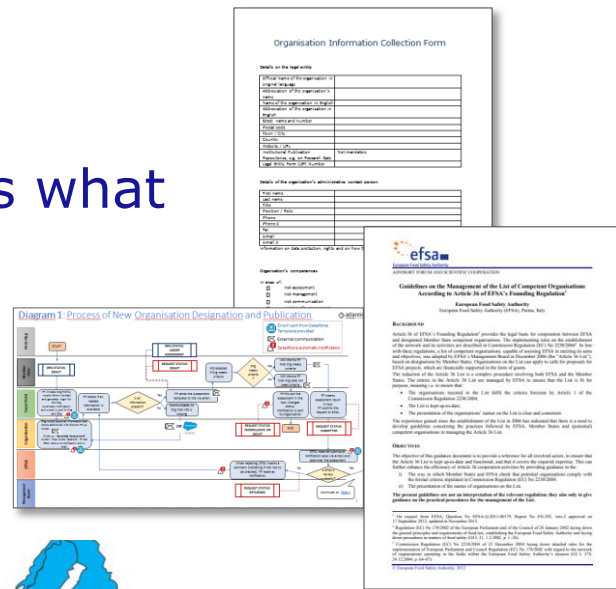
s what

Organisation Information Collection Form

Details on the legal entity

| Official name of the organisation in original language | |
|---|---|
| Abbreviation of the organisation's name | |
| Name of the organisation in English | |
| Abbreviation of the organisation in English | |
| Street name and number | |
| Postal code | |
| Town / City | |
| Country | |
| Website / URL | |
| Institutional Publication Repositories, e.g. on Research Gate | Not mandatory |
| Legal Entity Form (VAT Number | |

Details of the organisation's administrative contact person

| First name | |
|---|---|
| Last name | |
| Title | |
| Position / Role | |
| Phone | |
| Phone 2 | |
| Fax | |
| E-mail | |
| E-mail 2 | |

Information on data protection, rights and on how t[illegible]

Organisation's competences

In area of:
Risk assessment
Risk management
Risk communication

efsa
European Food Safety Authority

ADVISORY FORUM AND SCIENTIFIC COOPERATION

Guidelines on the Management of the List of Competent Organisations According to Article 36 of EFSA's Founding Regulation

European Food Safety Authority
European Food Safety Authority (EFSA), Parma, Italy

BACKGROUND

Diagram 1: Process of New Organisation Designation and Publication

Email sent from Salesforce Template pre-filled
External communication
Salesforce automatic notification

START
REQUEST STATUS: UNDER
REQUEST STATUS: APPROVED
REQUEST STATUS: SUBMITTED
REQUEST STATUS: REFUSED
REQUEST STATUS: WITHDRAWN
REQUEST STATUS: SUBMITTED
Continue on Tab 2

OBJECTIVES

© European Food Safety Authority, 2013